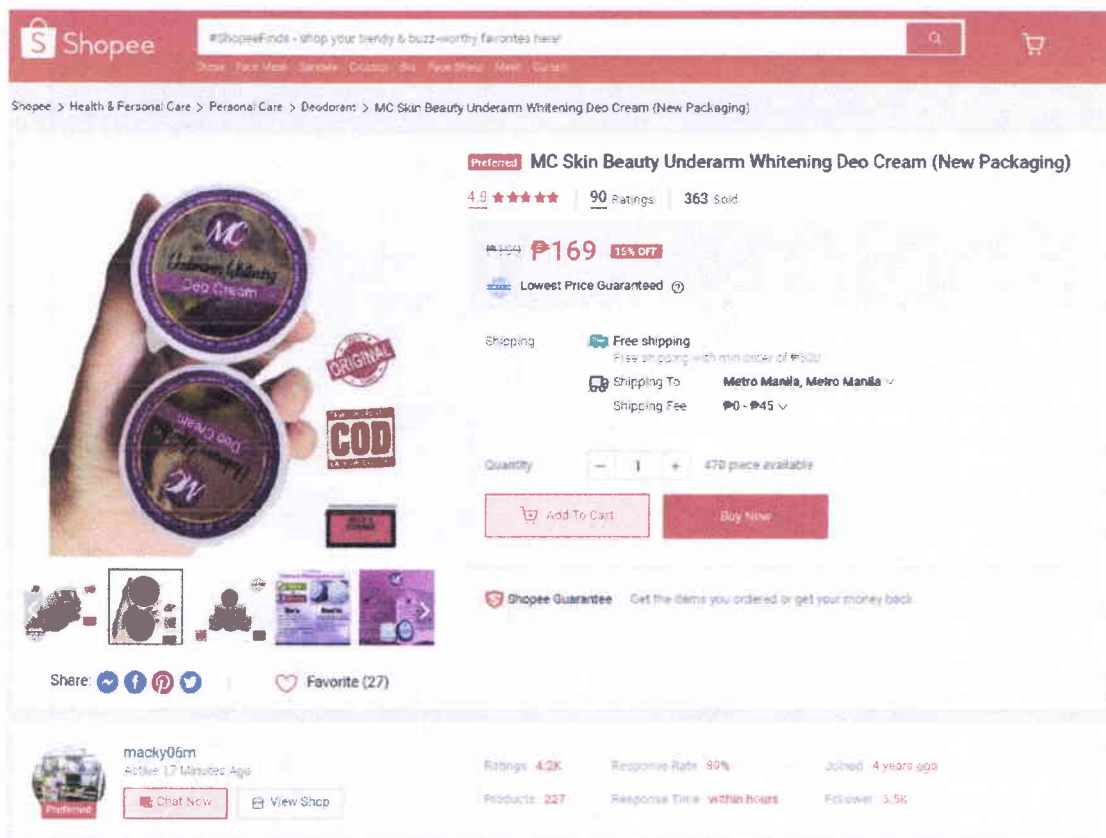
Shopee

#ShopeeFinds - shop your trendy & buzz-worthy favorites here!

Shoes Face Mask Sandals Crocs Bra Face Shield Mask Curtain

Shopee > Health & Personal Care > Personal Care > Deodorant > MC Skin Beauty Underarm Whitening Deo Cream (New Packaging)

MC Underarm Whitening Deo Cream

ORIGINAL

COD

Preferred MC Skin Beauty Underarm Whitening Deo Cream (New Packaging)

4.8 ★★★★★ | 90 Ratings | 363 Sold

₱199 ₱169 15% OFF

Lowest Price Guaranteed

Shipping

Free shipping
Free shipping with min order of ₱500

Shipping To Metro Manila, Metro Manila

Shipping Fee ₱0 - ₱45

Quantity − 1 + 470 piece available

Add To Cart

Buy Now

Shopee Guarantee Get the items you ordered or get your money back.

Share:

Favorite (27)

macky06m
Active 17 Minutes Ago

Preferred

Chat Now

View Shop

Ratings 4.2K

Response Rate 99%

Joined 4 years ago

Products 227

Response Time within hours

Follower 3.5K